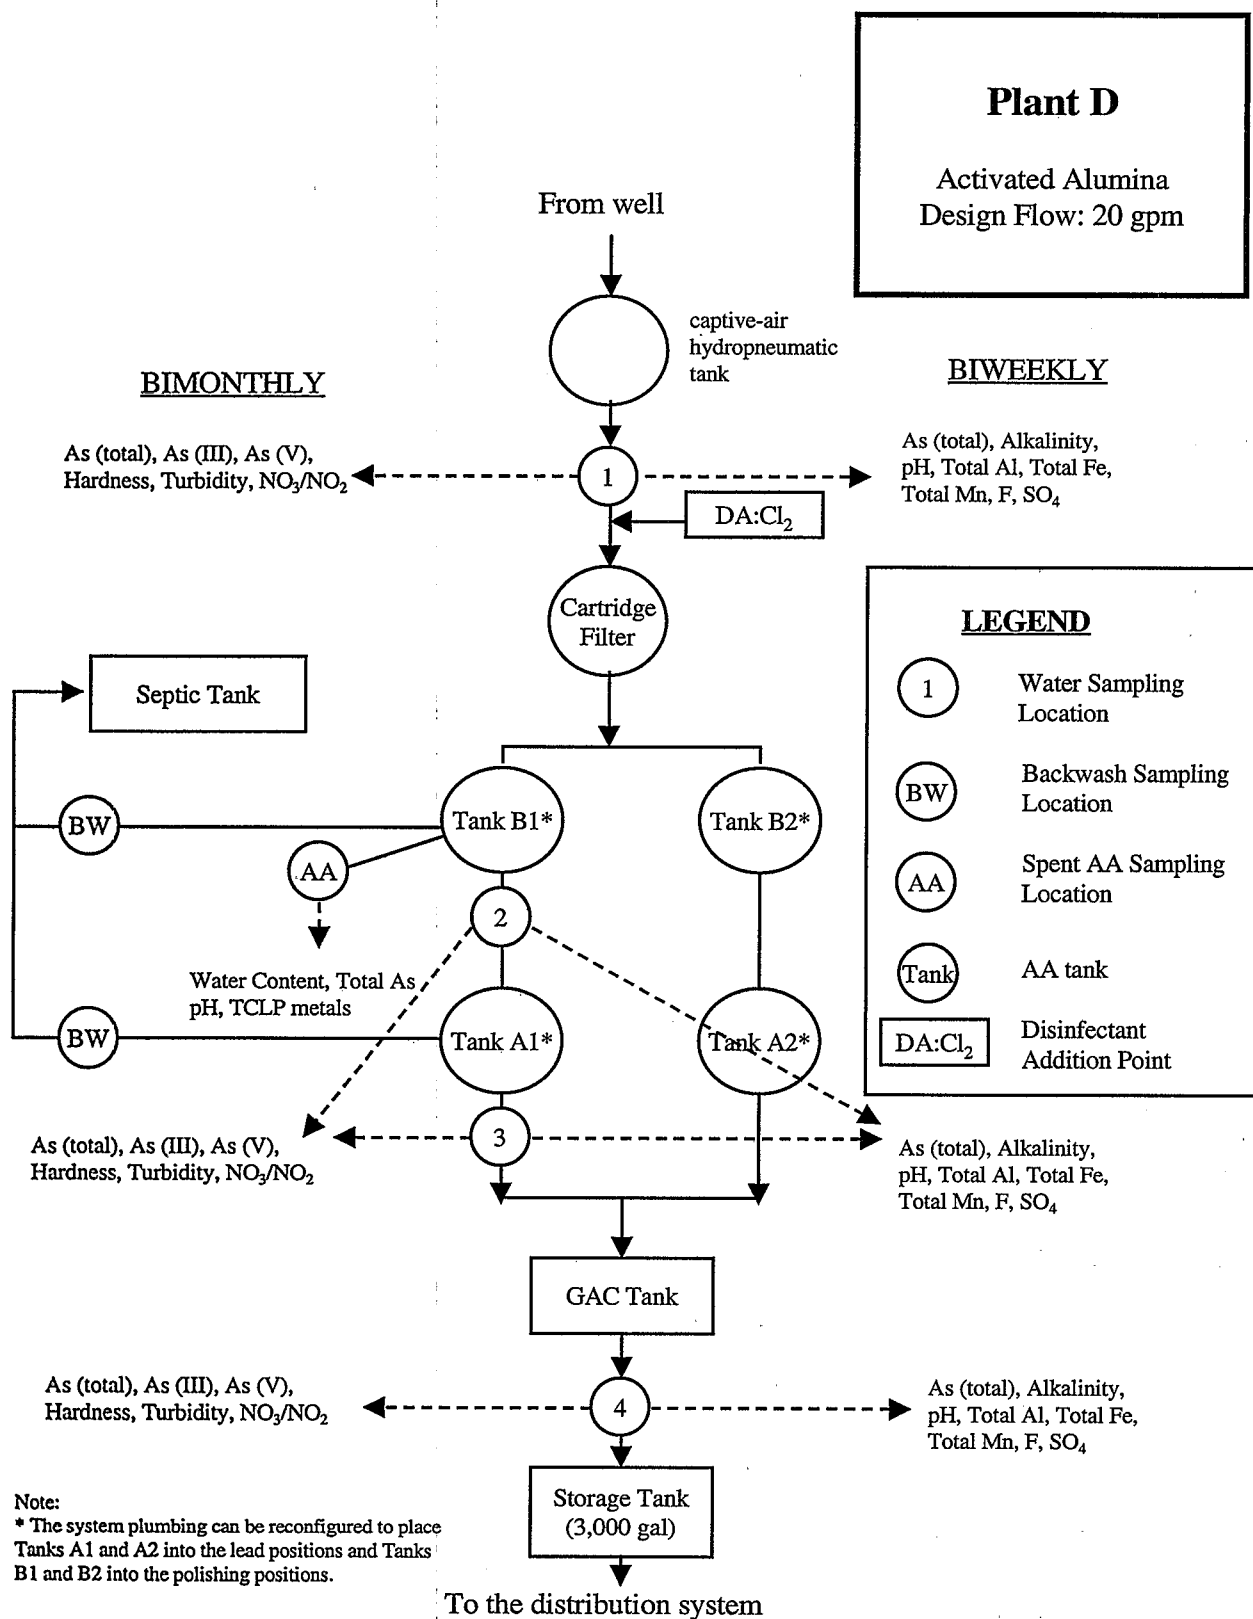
Plant D

Activated Alumina
Design Flow: 20 gpm

From well

captive-air hydropneumatic tank

BIMONTHLY

BIWEEKLY

As (total), As (III), As (V), Hardness, Turbidity, $NO_3/NO_2$

1

As (total), Alkalinity, pH, Total Al, Total Fe, Total Mn, F, $SO_4$

DA:$Cl_2$

Cartridge Filter

LEGEND

1 Water Sampling Location

BW Backwash Sampling Location

AA Spent AA Sampling Location

Tank AA tank

DA:$Cl_2$ Disinfectant Addition Point

Septic Tank

BW

Tank B1*

Tank B2*

AA

2

Water Content, Total As pH, TCLP metals

BW

Tank A1*

Tank A2*

3

As (total), As (III), As (V), Hardness, Turbidity, $NO_3/NO_2$

As (total), Alkalinity, pH, Total Al, Total Fe, Total Mn, F, $SO_4$

GAC Tank

As (total), As (III), As (V), Hardness, Turbidity, $NO_3/NO_2$

4

As (total), Alkalinity, pH, Total Al, Total Fe, Total Mn, F, $SO_4$

Storage Tank (3,000 gal)

Note:
* The system plumbing can be reconfigured to place Tanks A1 and A2 into the lead positions and Tanks B1 and B2 into the polishing positions.

To the distribution system